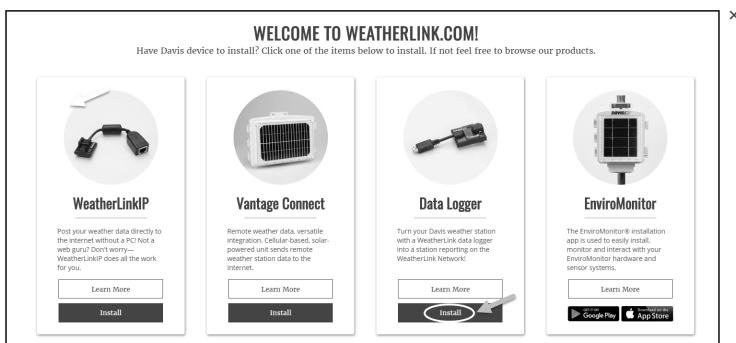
×

WELCOME TO WEATHERLINK.COM!

Have Davis device to install? Click one of the items below to install. If not feel free to browse our products.

WeatherLinkIP

Post your weather data directly to the internet without a PC! Not a web guru? Don't worry—WeatherLinkIP does all the work for you.

Learn More

Install

Vantage Connect

Remote weather data, versatile integration. Cellular-based, solar-powered unit sends remote weather station data to the internet.

Learn More

Install

Data Logger

Turn your Davis weather station with a WeatherLink data logger into a station reporting on the WeatherLink Network!

Learn More

Install

EnviroMonitor

The EnviroMonitor® installation app is used to easily install, monitor and interact with your EnviroMonitor hardware and sensor systems.

Learn More

GET IT ON Google Play

Download on the App Store